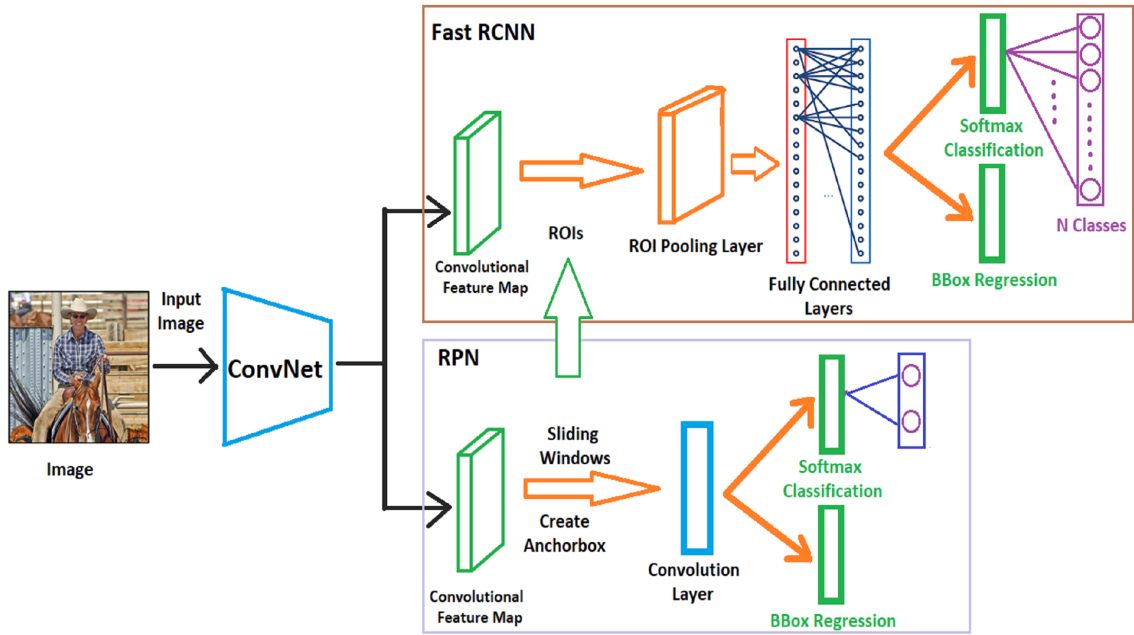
Fast RCNN

Convolutional Feature Map

ROIs

ROI Pooling Layer

Fully Connected Layers

Softmax Classification

N Classes

BBox Regression

Input Image

ConvNet

Image

RPN

Sliding Windows

Create Anchorbox

Convolutional Feature Map

Convolution Layer

Softmax Classification

BBox Regression